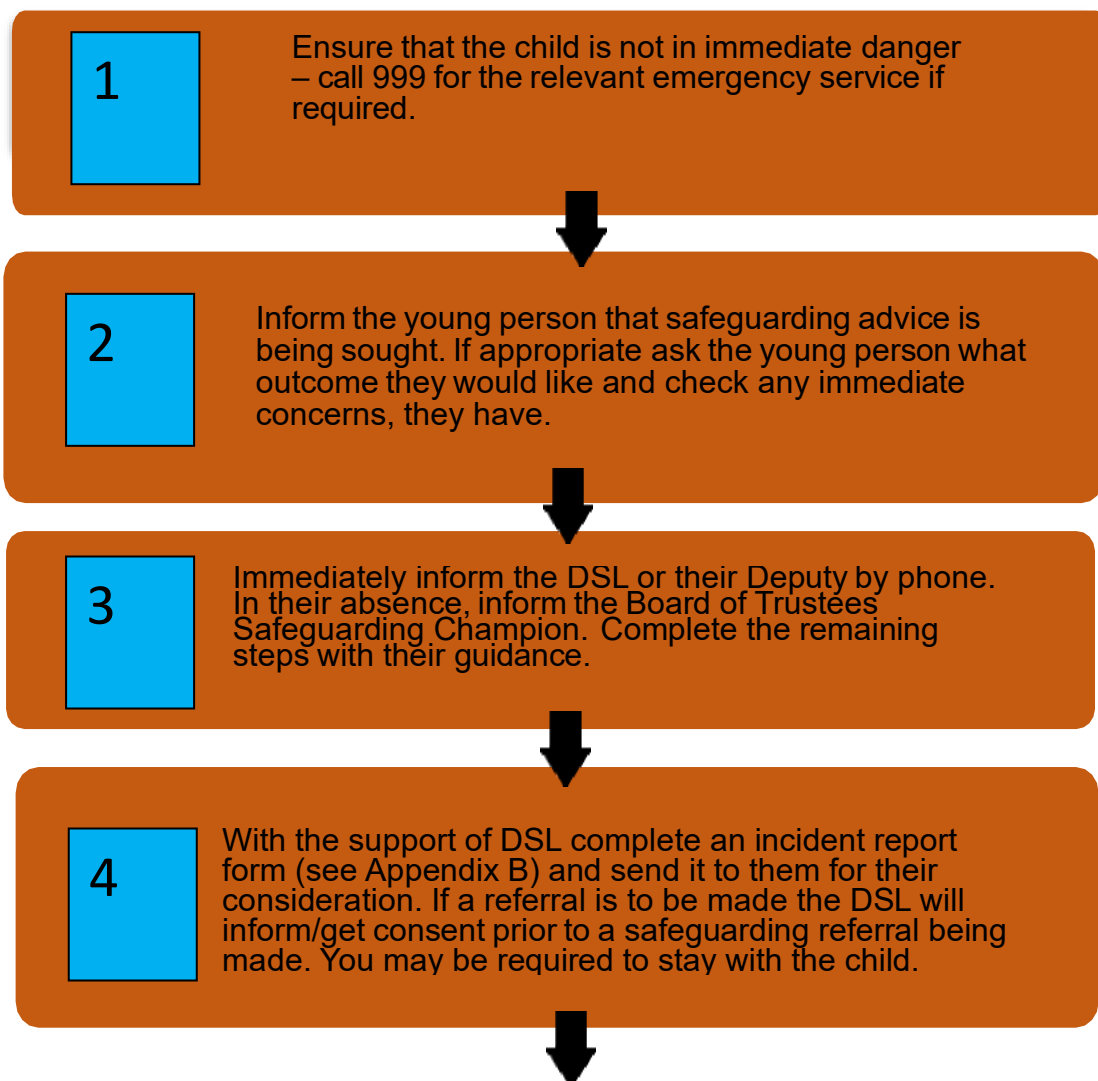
1

Ensure that the child is not in immediate danger – call 999 for the relevant emergency service if required.

2

Inform the young person that safeguarding advice is being sought. If appropriate ask the young person what outcome they would like and check any immediate concerns, they have.

3

Immediately inform the DSL or their Deputy by phone. In their absence, inform the Board of Trustees Safeguarding Champion. Complete the remaining steps with their guidance.

4

With the support of DSL complete an incident report form (see Appendix B) and send it to them for their consideration. If a referral is to be made the DSL will inform/get consent prior to a safeguarding referral being made. You may be required to stay with the child.